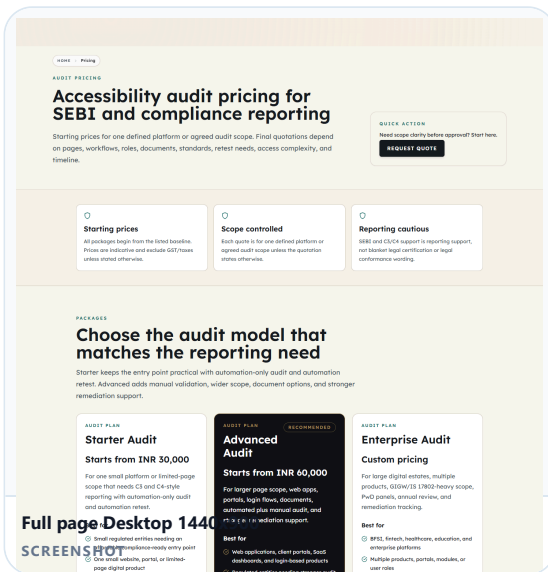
HOME / Pricing

AUDIT PRICING

Accessibility audit pricing for SEBI and compliance reporting

Starting prices for one defined platform or agreed audit scope. Final quotations depend on pages, workflows, roles, documents, standards, retest needs, access complexity, and timeline.

QUICK ACTION

Need scope clarity before approval? Start here.

REQUEST QUOTE

Starting prices

All packages begin from the listed baseline. Prices are indicative and exclude GST/taxes unless stated otherwise.

Scope controlled

Each quote is for one defined platform or agreed audit scope unless the quotation states otherwise.

Reporting cautious

SEBI and C3/C4 support is reporting support, not blanket legal certification or legal conformance wording.

PACKAGES

Choose the audit model that matches the reporting need

Starter keeps the entry point practical with automation-only audit and automation retest. Advanced adds manual validation, wider scope, document options, and stronger remediation support.

AUDIT PLAN

Starter Audit

Starts from INR 30,000

For one small platform or limited-page scope that needs C3 and C4-style reporting with automation-only audit and automation retest.

Best for

Small regulated entities needing an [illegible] compliance-ready entry point

One small website, portal, or limited-page digital product

AUDIT PLAN

RECOMMENDED

Advanced Audit

Starts from INR 60,000

For larger page scope, web apps, portals, login flows, documents, automated plus manual audit, and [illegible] remediation support.

Best for

Web applications, client portals, SaaS dashboards, and login-based products

AUDIT PLAN

Enterprise Audit

Custom pricing

For large digital estates, multiple products, GIGW/IS 17802-heavy scope, PwD panels, annual review, and remediation tracking.

Best for

BFSI, fintech, healthcare, education, and enterprise platforms

Multiple products, portals, modules, or user roles

Full page Desktop 1440

SCREENSHOT